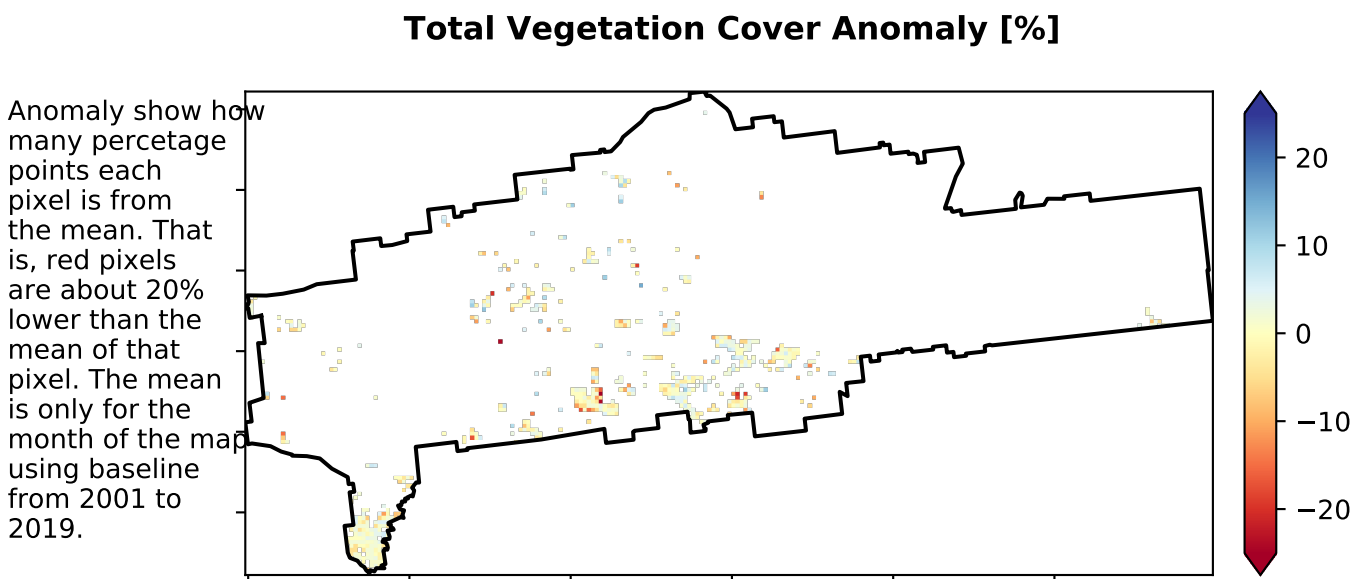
Total Vegetation Cover Anomaly [%]

Anomaly show how many percetage points each pixel is from the mean. That is, red pixels are about 20% lower than the mean of that pixel. The mean is only for the month of the map using baseline from 2001 to 2019.

20
10
0
−10
−20